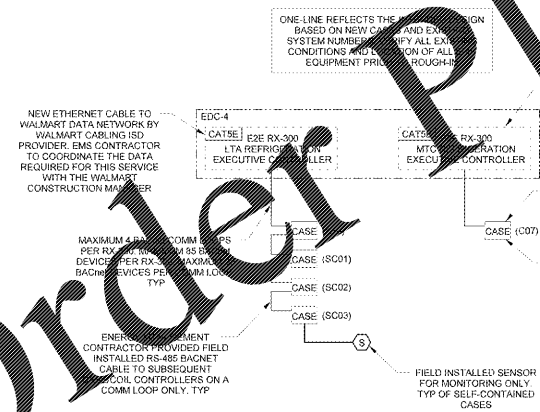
ONE-LINE REFLECTS THE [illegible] DESIGN BASED ON NEW CASES AND EX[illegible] SYSTEM NUMBER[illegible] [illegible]RIFY ALL EX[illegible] CONDITIONS AND LOCATION OF ALL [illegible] EQUIPMENT PRIOR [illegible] ROUGH-IN

NEW ETHERNET CABLE TO WALMART DATA NETWORK BY WALMART CABLING ISD PROVIDER. EMS CONTRACTOR TO COORDINATE THE DATA REQUIRED FOR THIS SERVICE WITH THE WALMART CONSTRUCTION MANAGER

EDC-4

CAT5E

E2E RX-300
LTA REFRIGERATION
EXECUTIVE CONTROLLER

CAT5E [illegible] RX-300
MTC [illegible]ERATION
EXECUTIVE CONTROLLER

MAXIMUM 4 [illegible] COMM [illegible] PER RX-300 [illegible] 35 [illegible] DEVICES PER RX-3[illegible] MAXIMUM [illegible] BACnet DEVICES PER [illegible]MM LOO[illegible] TYP

CASE
CASE (SC01)
CASE (SC02)
CASE (SC03)
CASE (C07)

S

ENERG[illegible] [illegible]EMENT CONTRACTOR PROVIDED FIELD INSTALLED RS-485 BACNET CABLE TO SUBSEQUENT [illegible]COIL CONTROLLERS ON A COMM LOOP ONLY. TYP

FIELD INSTALLED SENSOR FOR MONITORING ONLY TYP OF SELF-CONTAINED CASES